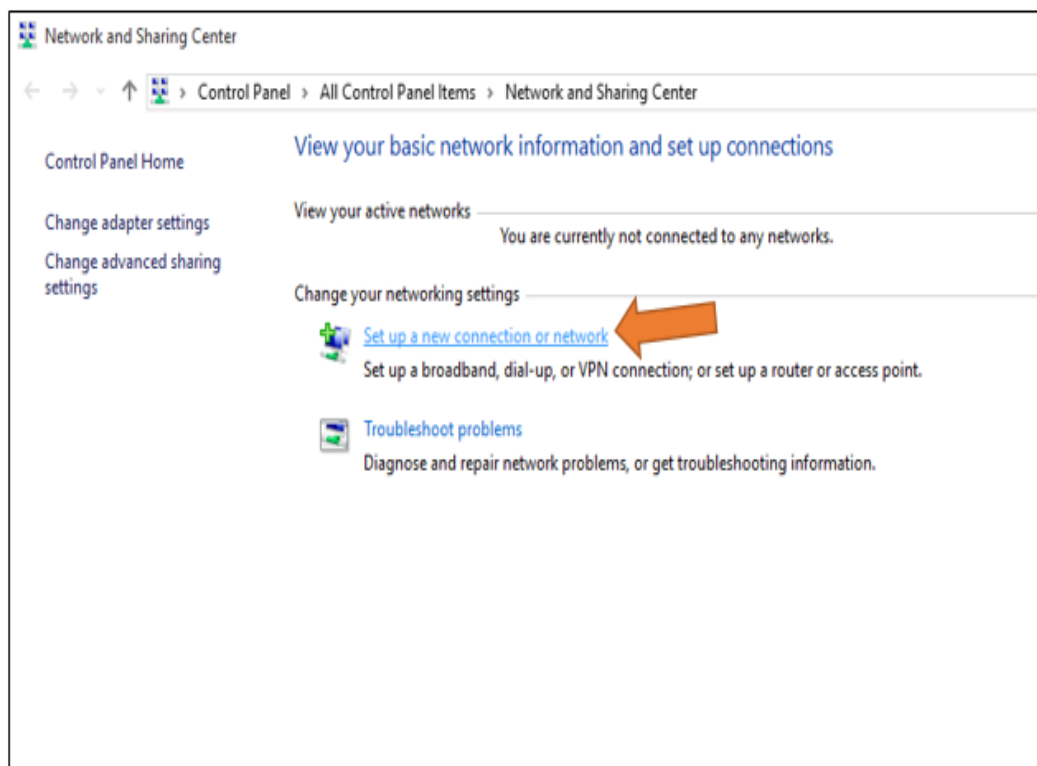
Network and Sharing Center

Control Panel › All Control Panel Items › Network and Sharing Center

Control Panel Home

Change adapter settings

Change advanced sharing settings

View your basic network information and set up connections

View your active networks

You are currently not connected to any networks.

Change your networking settings

Set up a new connection or network

Set up a broadband, dial-up, or VPN connection; or set up a router or access point.

Troubleshoot problems

Diagnose and repair network problems, or get troubleshooting information.